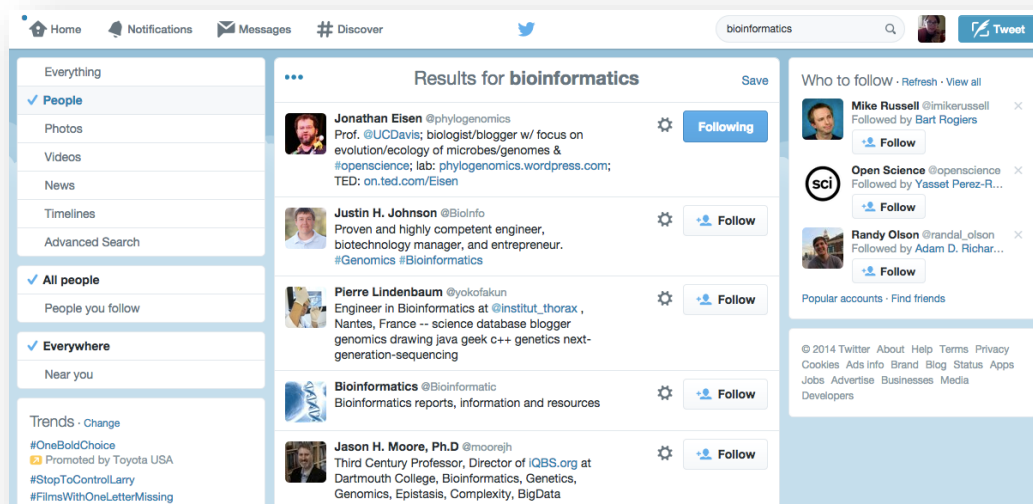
Home Notifications Messages Discover

bioinformatics

Tweet

Everything
✓ People
Photos
Videos
News
Timelines
Advanced Search

✓ All people
People you follow

✓ Everywhere
Near you

Trends · Change
#OneBoldChoice
Promoted by Toyota USA
#StopToControlLarry
#FilmsWithOneLetterMissing

Results for bioinformatics
Save

Jonathan Eisen @phylogenomics
Prof. @UCDavis; biologist/blogger w/ focus on evolution/ecology of microbes/genomes & #openscience; lab: phylogenomics.wordpress.com; TED: on.ted.com/Eisen
Following

Justin H. Johnson @BioInfo
Proven and highly competent engineer, biotechnology manager, and entrepreneur. #Genomics #Bioinformatics
Follow

Pierre Lindenbaum @yokofakun
Engineer in Bioinformatics at @institut_thorax , Nantes, France -- science database blogger genomics drawing java geek c++ genetics next-generation-sequencing
Follow

Bioinformatics @Bioinformatic
Bioinformatics reports, information and resources
Follow

Jason H. Moore, Ph.D @moorejh
Third Century Professor, Director of iQBS.org at Dartmouth College, Bioinformatics, Genetics, Genomics, Epistasis, Complexity, BigData
Follow

Who to follow · Refresh · View all
Mike Russell @imikerussell
Followed by Bart Rogiers
Follow
Open Science @openscience
Followed by Yasset Perez-R...
Follow
Randy Olson @randal_olson
Followed by Adam D. Richar...
Follow
Popular accounts · Find friends

© 2014 Twitter About Help Terms Privacy Cookies Ads info Brand Blog Status Apps Jobs Advertise Businesses Media Developers